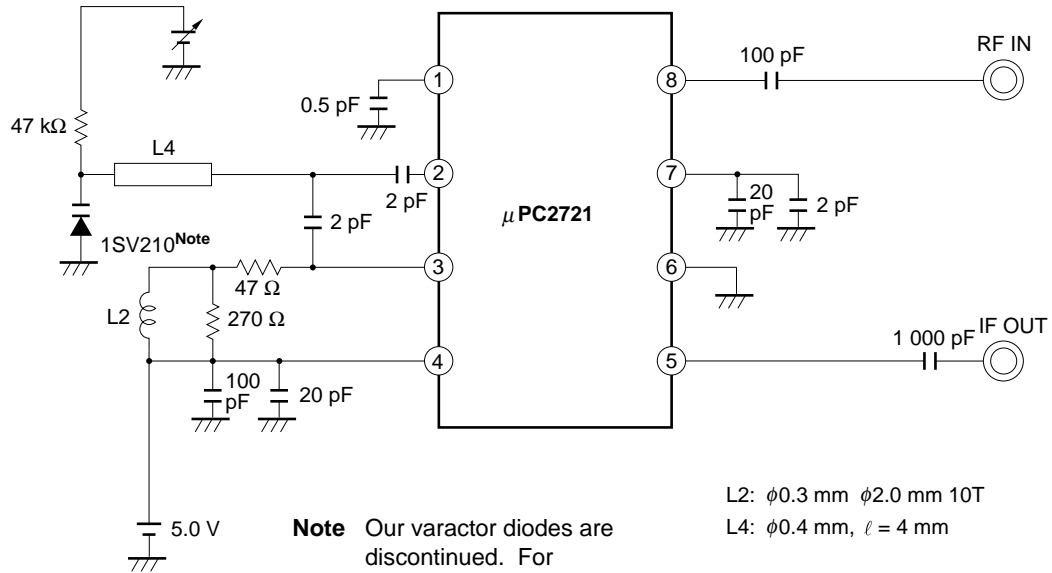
47 kΩ

L4

1SV210$^{Note}$

L2

0.5 pF

2 pF

2 pF

47 Ω

270 Ω

100 pF

20 pF

1

2

3

4

μPC2721

8

7

6

5

100 pF

RF IN

20 pF

2 pF

1 000 pF

IF OUT

5.0 V

Note Our varactor diodes are discontinued. For

L2: $\phi$0.3 mm $\phi$2.0 mm 10T
L4: $\phi$0.4 mm, $\ell$ = 4 mm